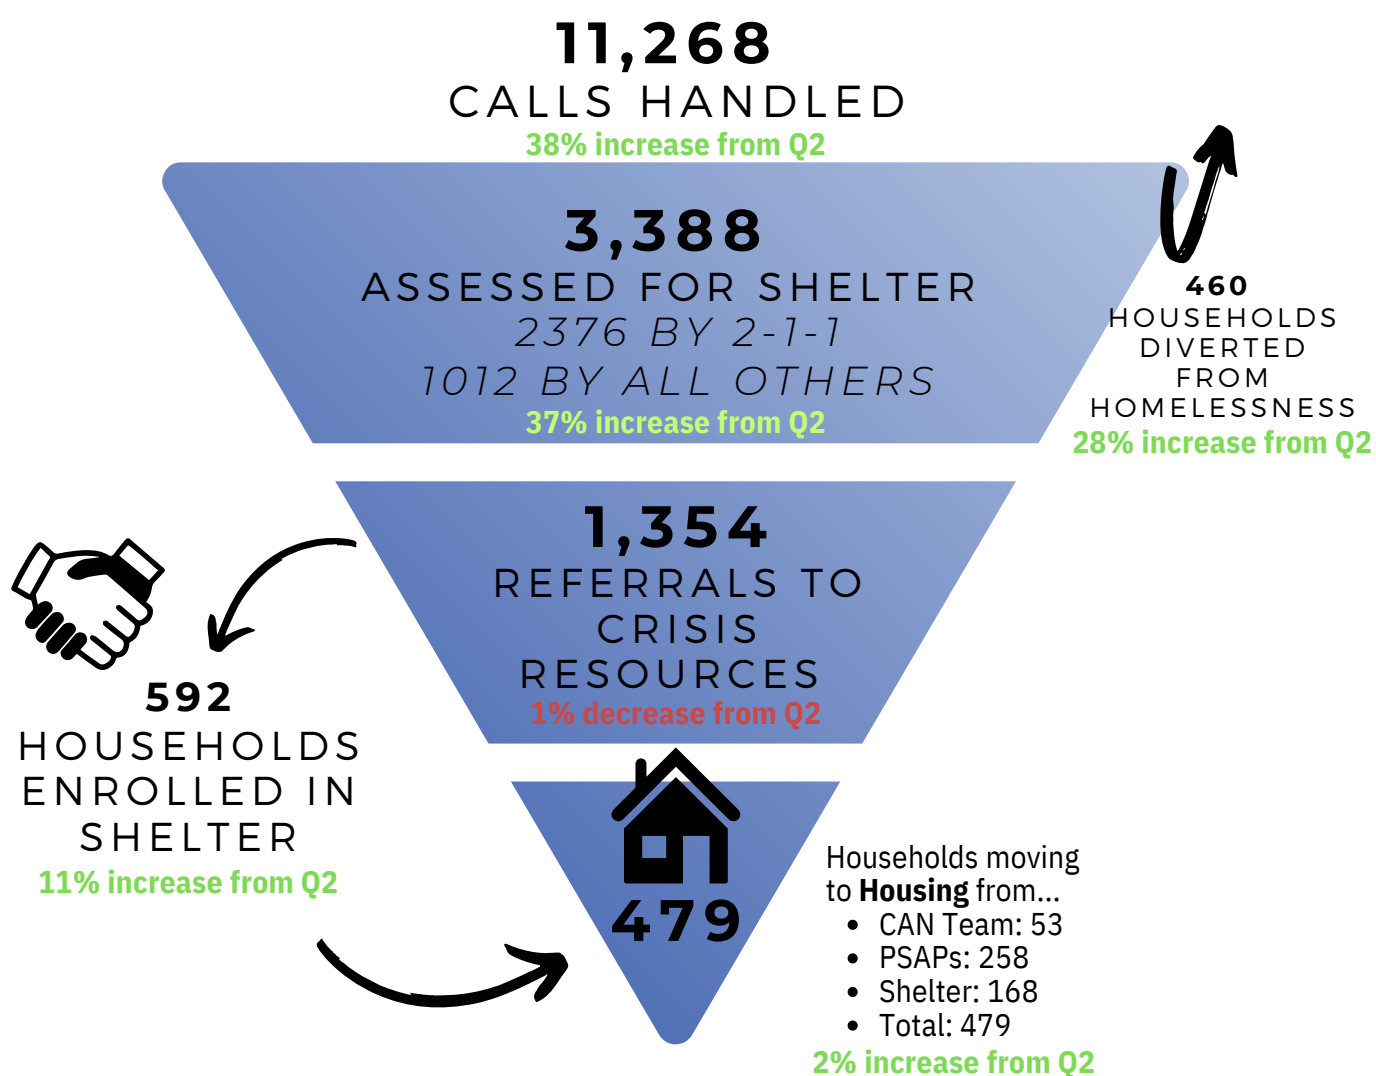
11,268
CALLS HANDLED
38% increase from Q2

3,388
ASSESSED FOR SHELTER
2376 BY 2-1-1
1012 BY ALL OTHERS
37% increase from Q2

460
HOUSEHOLDS DIVERTED FROM HOMELESSNESS
28% increase from Q2

1,354
REFERRALS TO CRISIS RESOURCES
1% decrease from Q2

592
HOUSEHOLDS ENROLLED IN SHELTER
11% increase from Q2

479

Households moving to **Housing** from...
- CAN Team: 53
- PSAPs: 258
- Shelter: 168
- Total: 479

2% increase from Q2